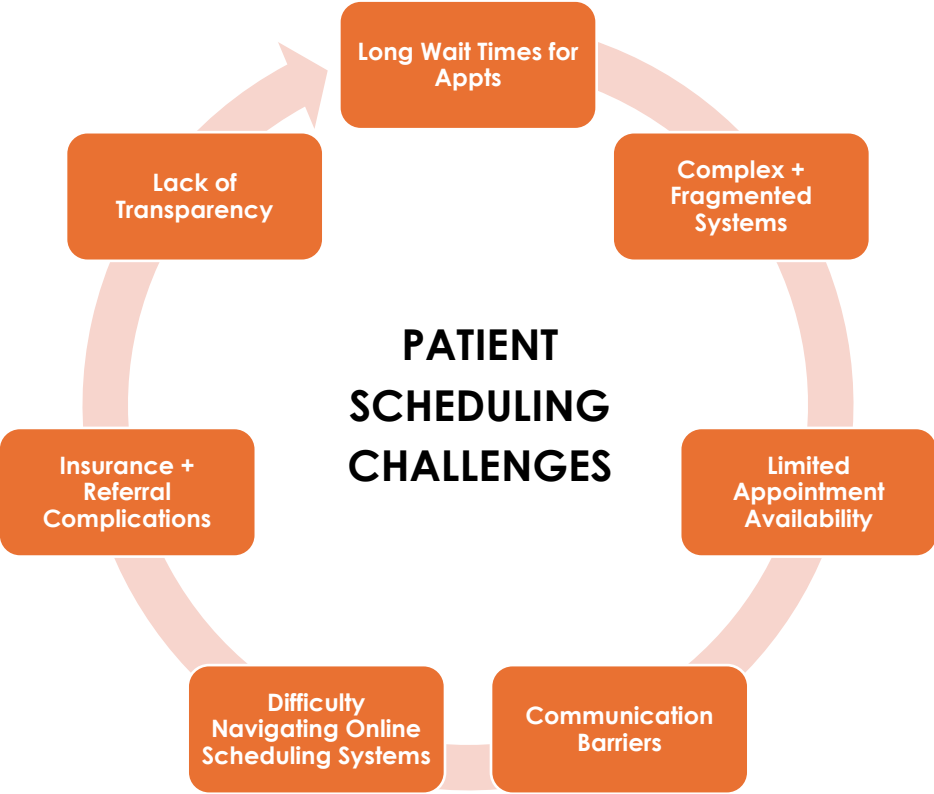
Long Wait Times for Appts

Complex + Fragmented Systems

Limited Appointment Availability

Communication Barriers

Difficulty Navigating Online Scheduling Systems

Insurance + Referral Complications

Lack of Transparency

PATIENT SCHEDULING CHALLENGES